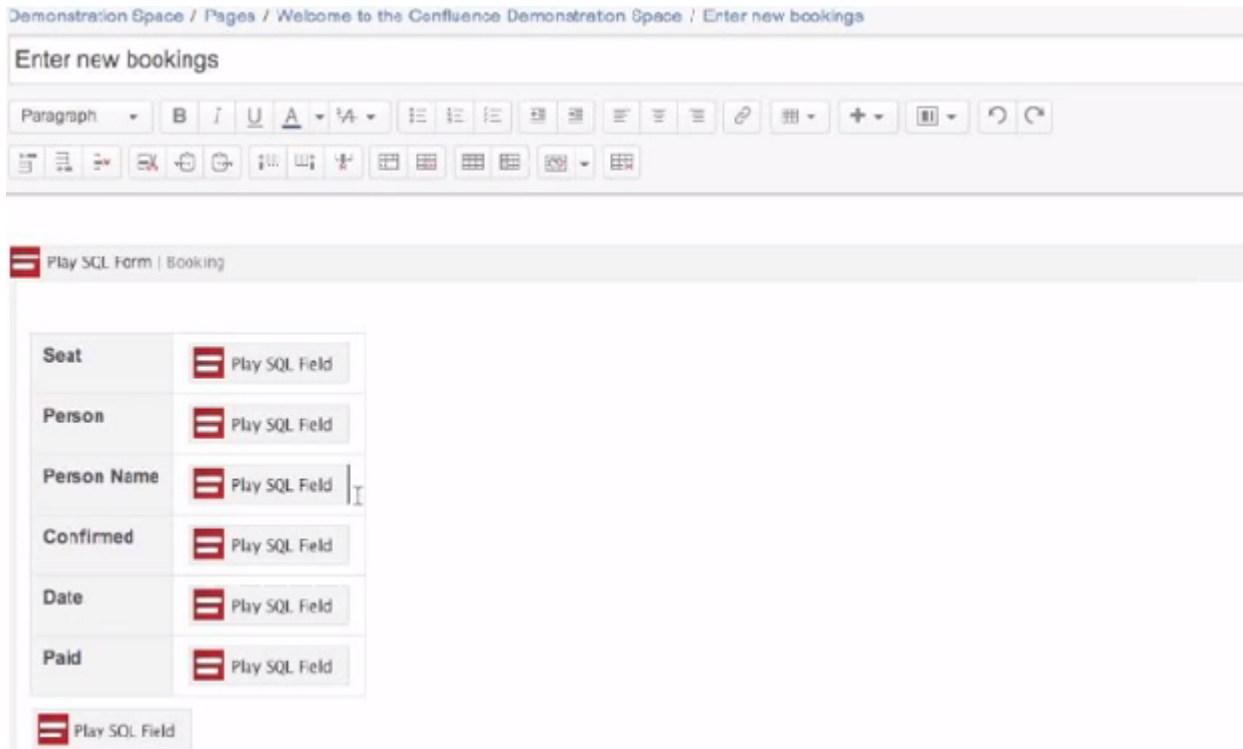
Demonstration Space / Pages / Welcome to the Confluence Demonstration Space / Enter new bookings

Enter new bookings

Paragraph B I U A

Play SQL Form | Booking

| Seat | Play SQL Field |
|---|---|
| Person | Play SQL Field |
| Person Name | Play SQL Field |
| Confirmed | Play SQL Field |
| Date | Play SQL Field |
| Paid | Play SQL Field |

Play SQL Field